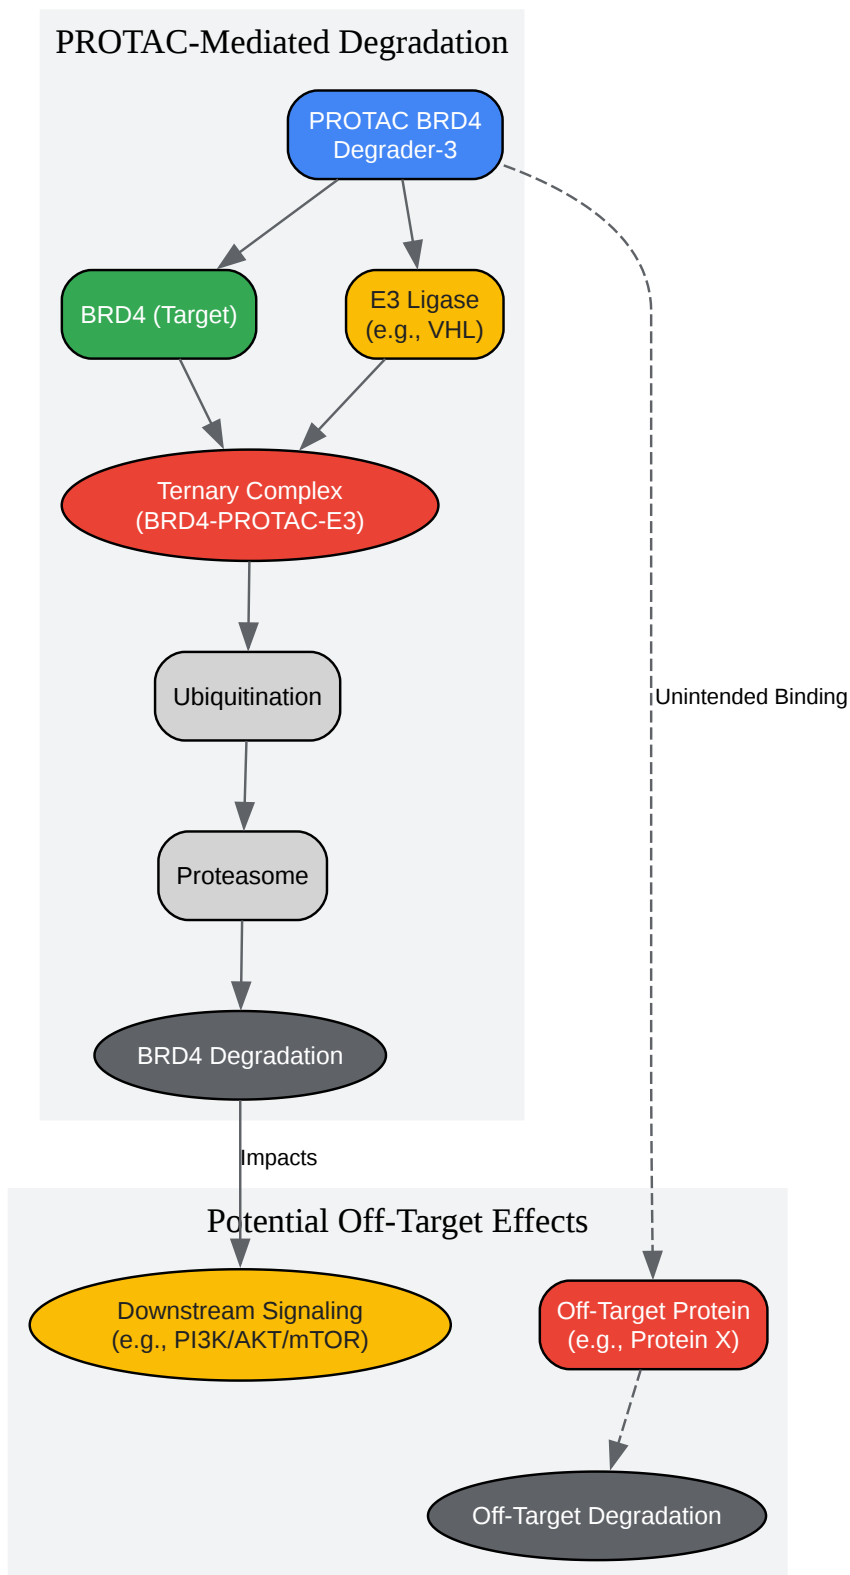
PROTAC-Mediated Degradation

PROTAC BRD4 Degrader-3

BRD4 (Target)

E3 Ligase (e.g., VHL)

Ternary Complex (BRD4-PROTAC-E3)

Ubiquitination

Proteasome

BRD4 Degradation

Unintended Binding

Impacts

Potential Off-Target Effects

Downstream Signaling (e.g., PI3K/AKT/mTOR)

Off-Target Protein (e.g., Protein X)

Off-Target Degradation